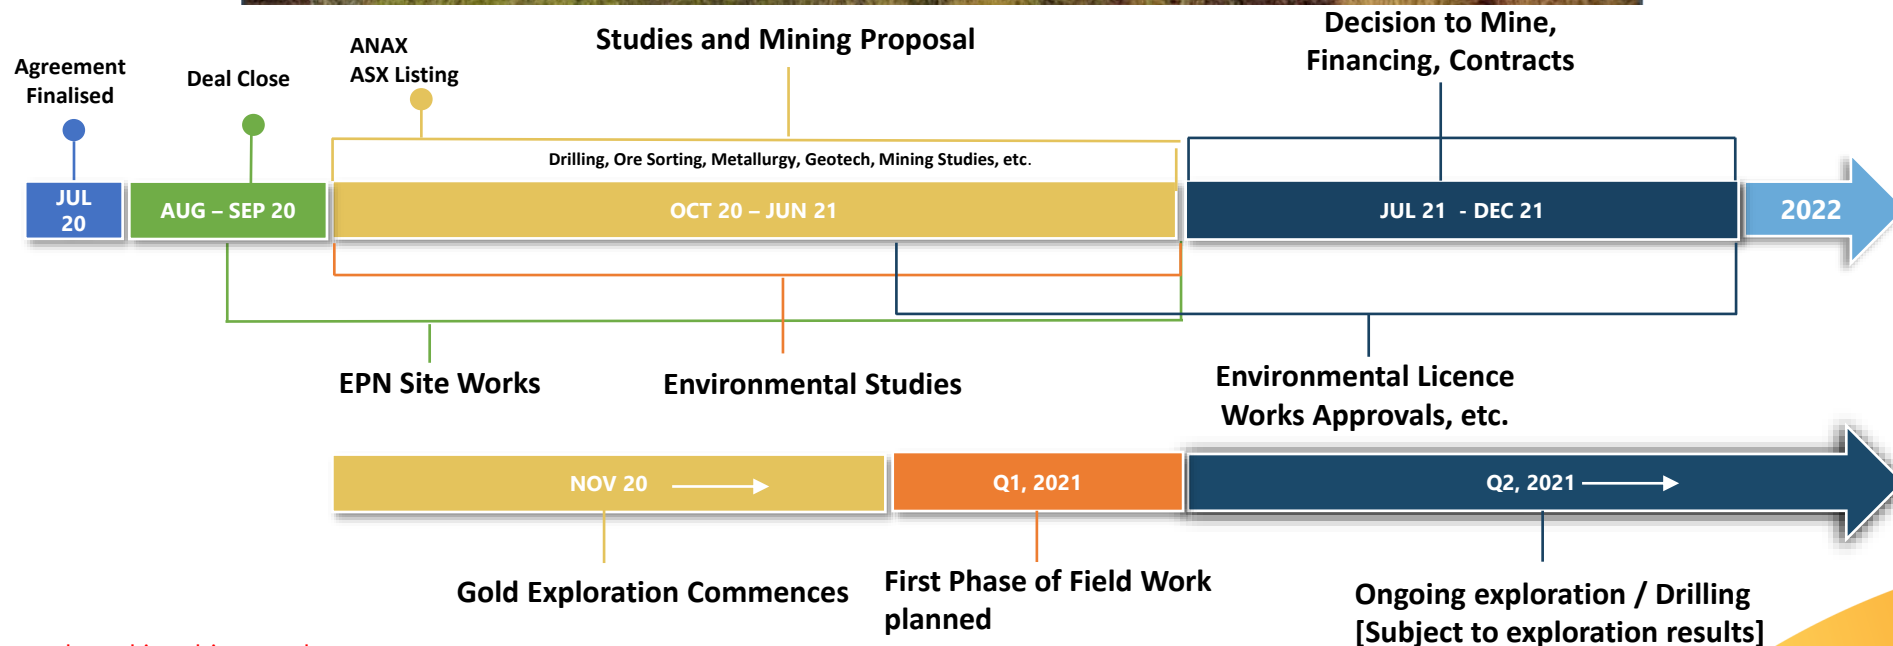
Agreement Finalised

Deal Close

ANAX
ASX Listing

Studies and Mining Proposal

Decision to Mine, Financing, Contracts

Drilling, Ore Sorting, Metallurgy, Geotech, Mining Studies, etc.

JUL 20

AUG – SEP 20

OCT 20 – JUN 21

JUL 21 - DEC 21

2022

EPN Site Works

Environmental Studies

Environmental Licence Works Approvals, etc.

NOV 20

Q1, 2021

Q2, 2021

Gold Exploration Commences

First Phase of Field Work planned

Ongoing exploration / Drilling [Subject to exploration results]